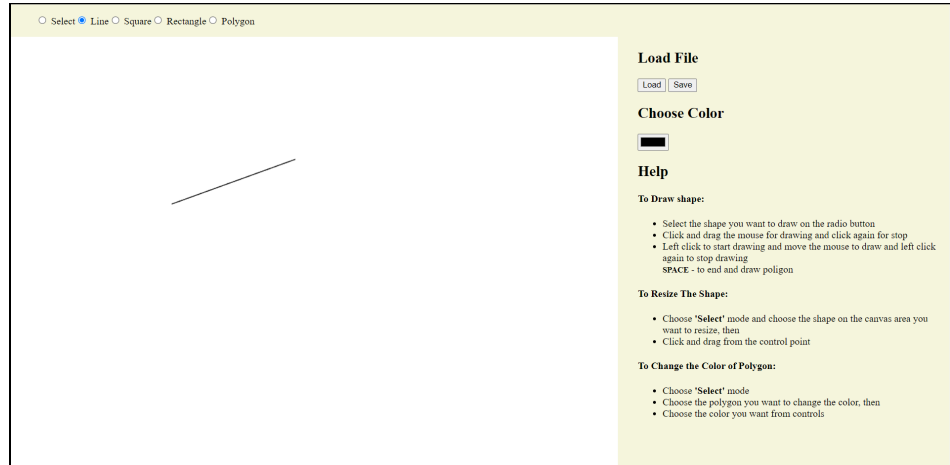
Select Line Square Rectangle Polygon

Load File

Load Save

Choose Color

Help

To Draw shape:

- Select the shape you want to draw on the radio button
- Click and drag the mouse for drawing and click again for stop
- Left click to start drawing and move the mouse to draw and left click again to stop drawing
SPACE - to end and draw poligon

To Resize The Shape:

- Choose 'Select' mode and choose the shape on the canvas area you want to resize, then
- Click and drag from the control point

To Change the Color of Polygon:

- Choose 'Select' mode
- Choose the polygon you want to change the color, then
- Choose the color you want from controls